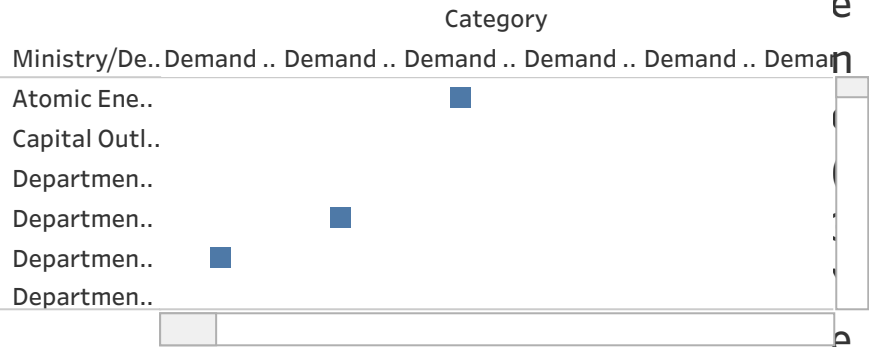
Category

| Ministry/De.. | Demand .. | Demand .. | Demand .. | Demand .. | Demand .. | Deman |
|---|---|---|---|---|---|---|
| Atomic Ene.. | | | | | | |
| Capital Outl.. | | | | | | |
| Departmen.. | | | | | | |
| Departmen.. | | | | | | |
| Departmen.. | | | | | | |
| Departmen.. | | | | | | |

e
n
e